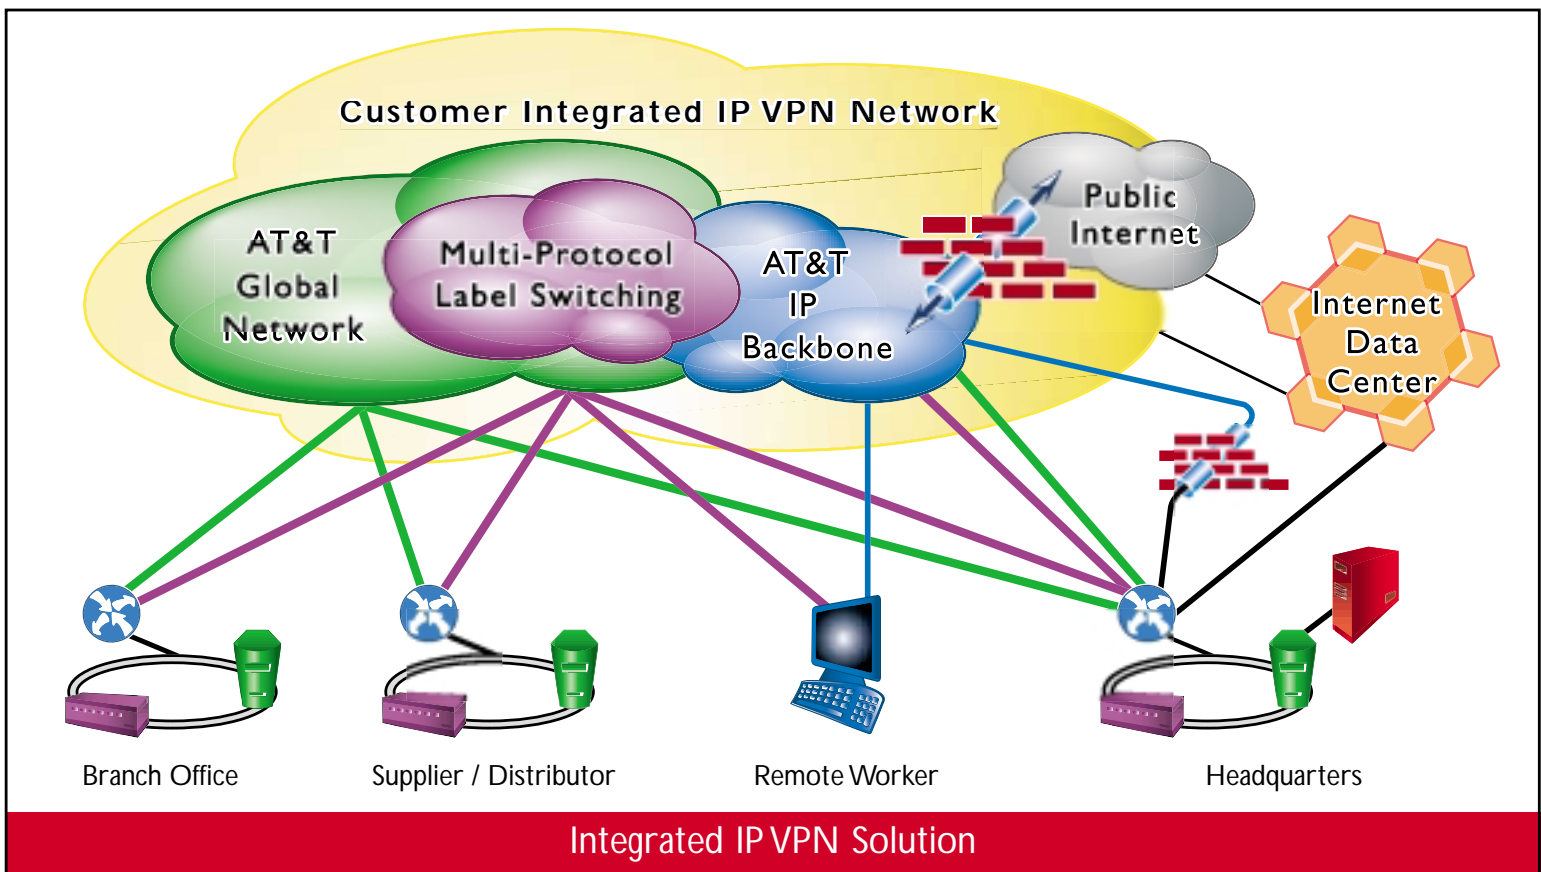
Customer Integrated IP VPN Network

AT&T Global Network

Multi-Protocol Label Switching

AT&T IP Backbone

Public Internet

Internet Data Center

Branch Office

Supplier / Distributor

Remote Worker

Headquarters

Integrated IP VPN Solution